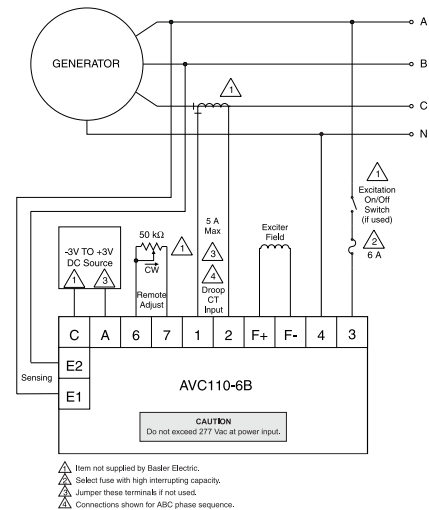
GENERATOR

A

B

C

N

1

1

Excitation On/Off Switch (if used)

2

6 A

5 A Max

3

4

Droop CT Input

Exciter Field

50 kΩ

CW

1

Remote Adjust

-3V TO +3V DC Source

1

3

| C | A | 6 | 7 | 1 | 2 | F+ | F- | 4 | 3 |
|---|---|---|---|---|---|---|---|---|---|

E2

E1

Sensing

AVC110-6B

CAUTION
Do not exceed 277 Vac at power input.

1 Item not supplied by Basler Electric.
2 Select fuse with high interrupting capacity.
3 Jumper these terminals if not used.
4 Connections shown for ABC phase sequence.